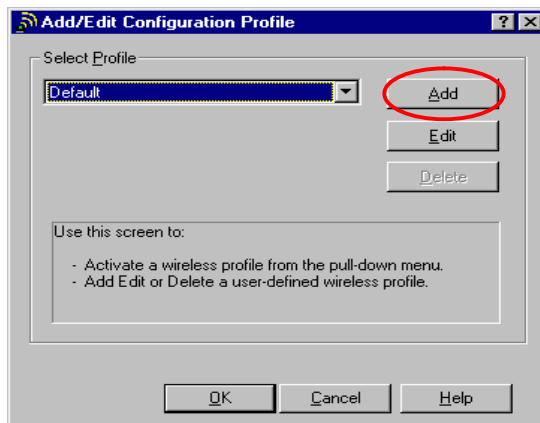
Add/Edit Configuration Profile

?

X

Select Profile

Default

Add

Edit

Delete

Use this screen to:

- Activate a wireless profile from the pull-down menu.
- Add Edit or Delete a user-defined wireless profile.

OK

Cancel

Help